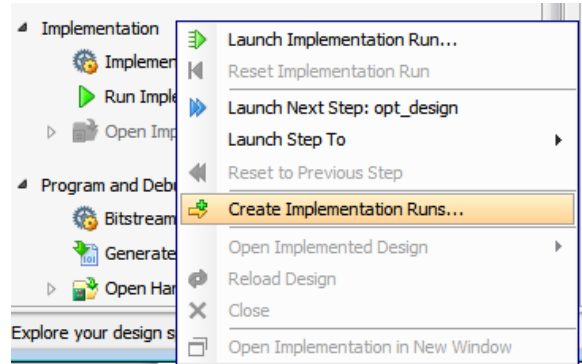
Implementation
Implemen
Run Imple
Open Imp
Program and Debu
Bitstream
Generate
Open Har
Explore your design s

Launch Implementation Run...
Reset Implementation Run
Launch Next Step: opt_design
Launch Step To
Reset to Previous Step
Create Implementation Runs...
Open Implemented Design
Reload Design
Close
Open Implementation in New Window